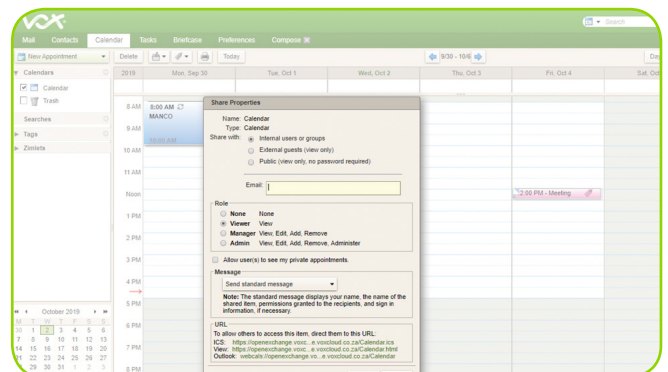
VOX

Search

Mail Contacts Calendar Tasks Briefcase Preferences Compose

New Appointment

Delete

Today

9/30 - 10/6

Calendars

Calendar

Trash

Searches

Tags

Zimlets

2019 Mon, Sep 30 Tue, Oct 1 Wed, Oct 2 Thu, Oct 3 Fri, Oct 4 Sat, Oct

8 AM
9 AM
10 AM
11 AM
Noon
1 PM
2 PM
3 PM
4 PM
5 PM
6 PM
7 PM
8 PM

8:00 AM
MANCO
10:00 AM

2:00 PM - Meeting

October 2019

| M | T | W | T | F | S | S |
|---|---|---|---|---|---|---|
| 30 | 1 | 2 | 3 | 4 | 5 | 6 |
| 7 | 8 | 9 | 10 | 11 | 12 | 13 |
| 14 | 15 | 16 | 17 | 18 | 19 | 20 |
| 21 | 22 | 23 | 24 | 25 | 26 | 27 |
| 28 | 29 | 30 | 31 | 1 | 2 | 3 |

Share Properties

Name: Calendar
Type: Calendar
Share with: Internal users or groups
External guests (view only)
Public (view only, no password required)

Email:

Role
None None
Viewer View
Manager View, Edit, Add, Remove
Admin View, Edit, Add, Remove, Administer

Allow user(s) to see my private appointments.

Message
Send standard message
Note: The standard message displays your name, the name of the shared item, permissions granted to the recipients, and sign in information, if necessary.

URL
To allow others to access this item, direct them to this URL:
ICS: https://openexchange.voxc...e.voxcloud.co.za/Calendar.ics
View: https://openexchange.voxc...e.voxcloud.co.za/Calendar.html
Outlook: webcals://openexchange.vo...e.voxcloud.co.za/Calendar